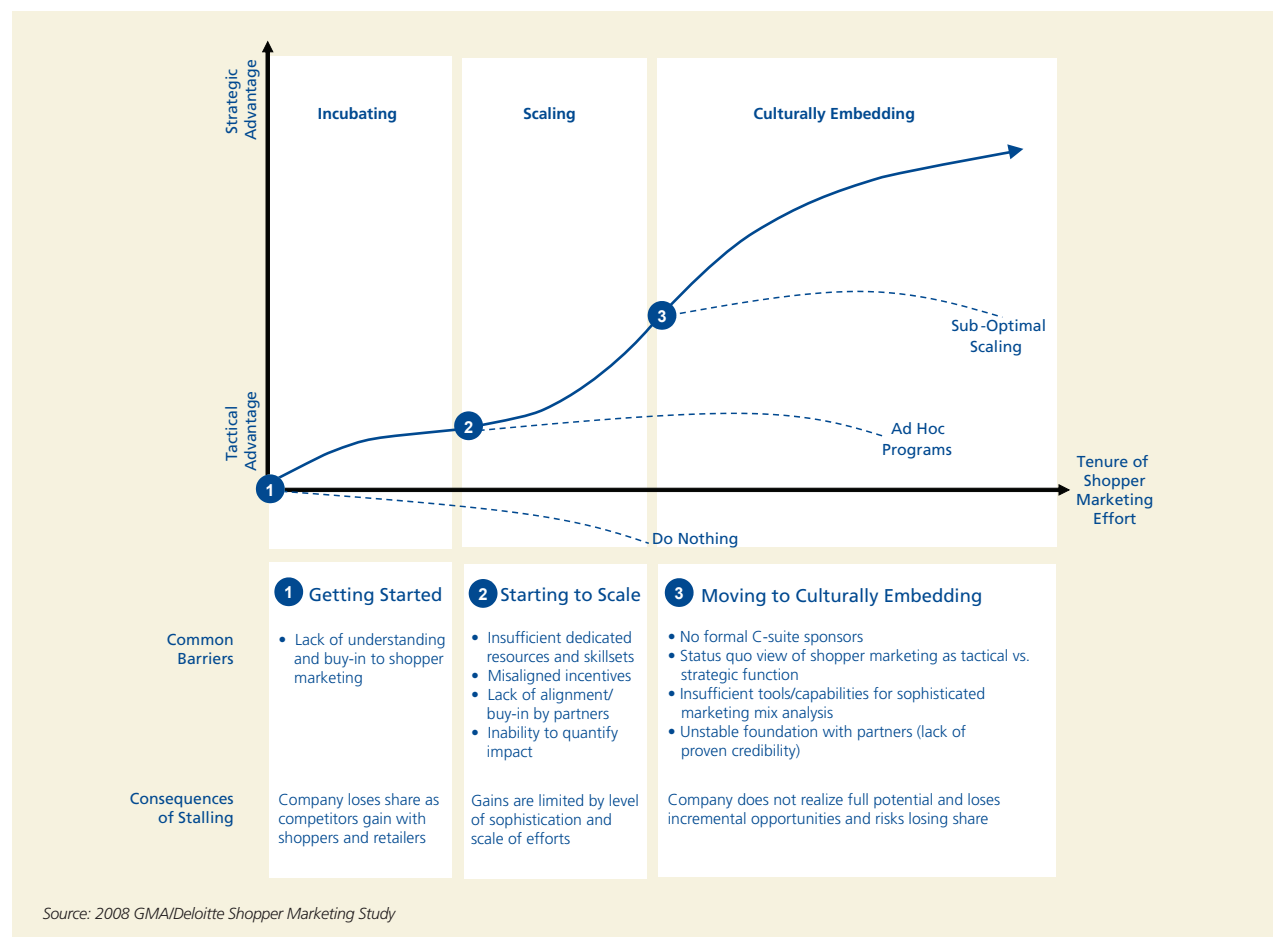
Strategic Advantage

Incubating

Scaling

Culturally Embedding

3

Sub-Optimal Scaling

2

Ad Hoc Programs

Tactical Advantage

1

Tenure of Shopper Marketing Effort

Do Nothing

1 Getting Started

2 Starting to Scale

3 Moving to Culturally Embedding

Common Barriers

• Lack of understanding and buy-in to shopper marketing

• Insufficient dedicated resources and skillsets
• Misaligned incentives
• Lack of alignment/ buy-in by partners
• Inability to quantify impact

• No formal C-suite sponsors
• Status quo view of shopper marketing as tactical vs. strategic function
• Insufficient tools/capabilities for sophisticated marketing mix analysis
• Unstable foundation with partners (lack of proven credibility)

Consequences of Stalling

Company loses share as competitors gain with shoppers and retailers

Gains are limited by level of sophistication and scale of efforts

Company does not realize full potential and loses incremental opportunities and risks losing share

Source: 2008 GMA/Deloitte Shopper Marketing Study